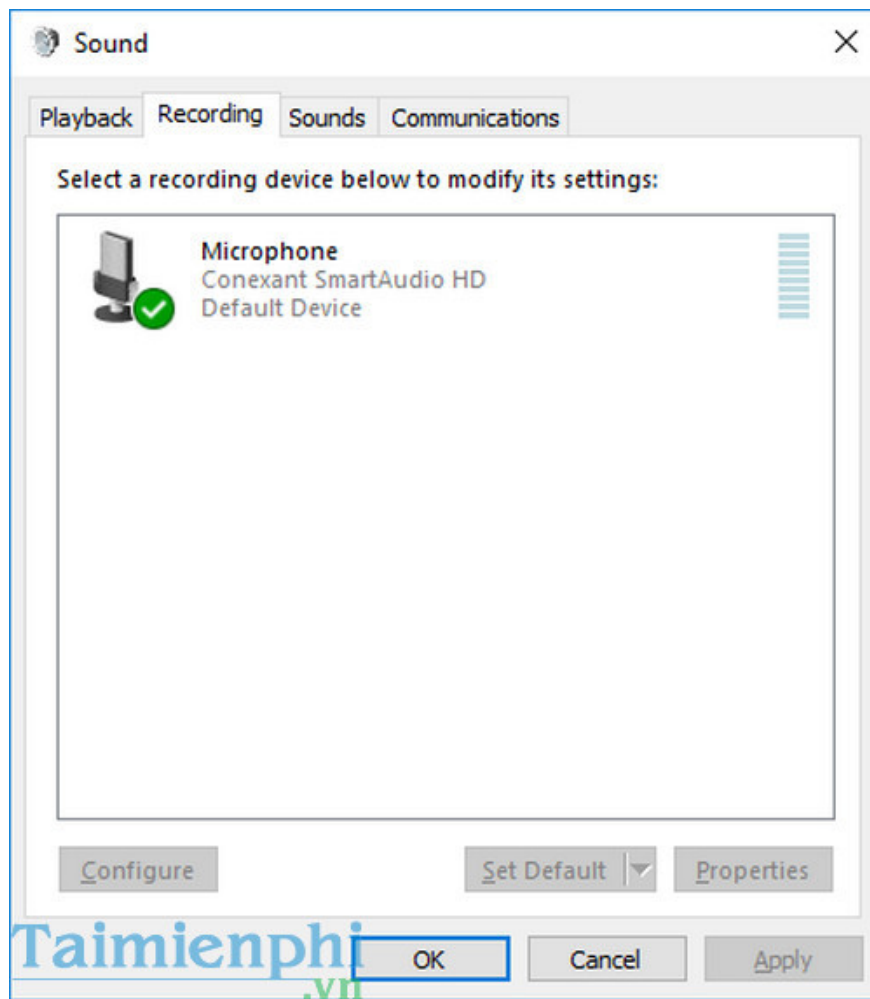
Sound

Playback Recording Sounds Communications

Select a recording device below to modify its settings:

Microphone
Conexant SmartAudio HD
Default Device

Configure

Set Default

Properties

Taimienphi
.vn

OK

Cancel

Apply